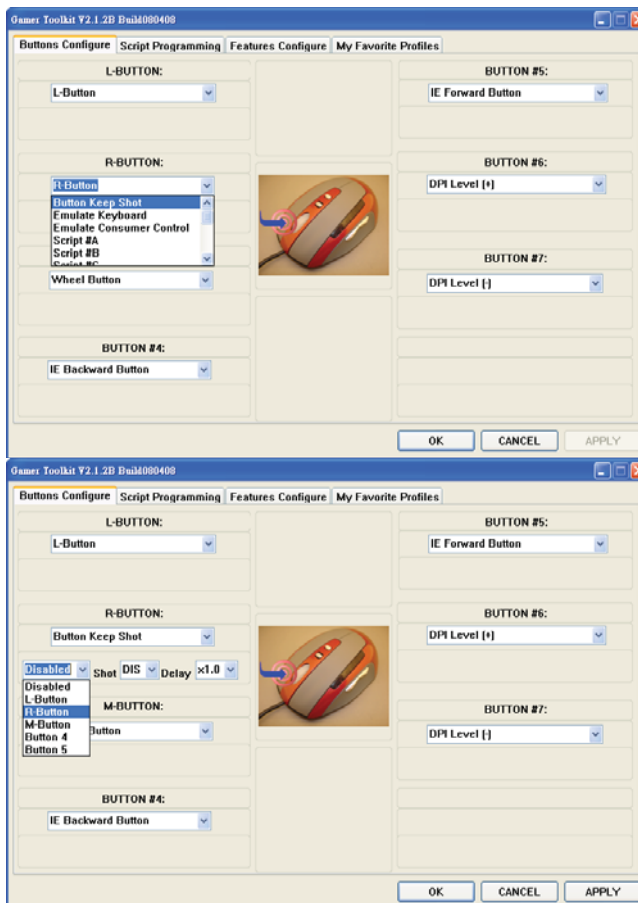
Gamer Toolkit V2.1.2B Build080408

Buttons Configure Script Programming Features Configure My Favorite Profiles

L-BUTTON:
L-Button

R-BUTTON:
R-Button
Button Keep Shot
Emulate Keyboard
Emulate Consumer Control
Script #A
Script #B
Script #C

Wheel Button

BUTTON #4:
IE Backward Button

BUTTON #5:
IE Forward Button

BUTTON #6:
DPI Level [+]

BUTTON #7:
DPI Level [-]

OK CANCEL APPLY

Gamer Toolkit V2.1.2B Build080408

Buttons Configure Script Programming Features Configure My Favorite Profiles

L-BUTTON:
L-Button

R-BUTTON:
Button Keep Shot

Disabled Shot DIS Delay x1.0
Disabled
L-Button
R-Button
M-Button
Button 4
Button 5

M-BUTTON:
Button

BUTTON #4:
IE Backward Button

BUTTON #5:
IE Forward Button

BUTTON #6:
DPI Level [+]

BUTTON #7:
DPI Level [-]

OK CANCEL APPLY